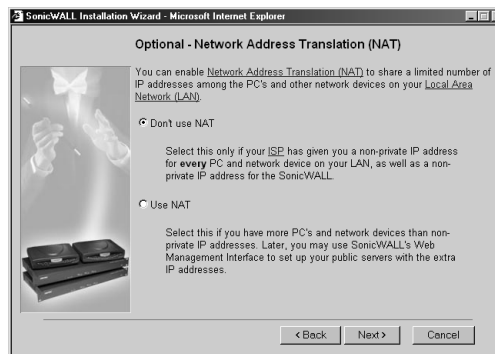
SonicWALL Installation Wizard - Microsoft Internet Explorer

Optional - Network Address Translation (NAT)

You can enable Network Address Translation (NAT) to share a limited number of IP addresses among the PC's and other network devices on your Local Area Network (LAN).

Don't use NAT

Select this only if your ISP has given you a non-private IP address for every PC and network device on your LAN, as well as a non-private IP address for the SonicWALL.

Use NAT

Select this if you have more PC's and network devices than non-private IP addresses. Later, you may use SonicWALL's Web Management Interface to set up your public servers with the extra IP addresses.

< Back Next > Cancel